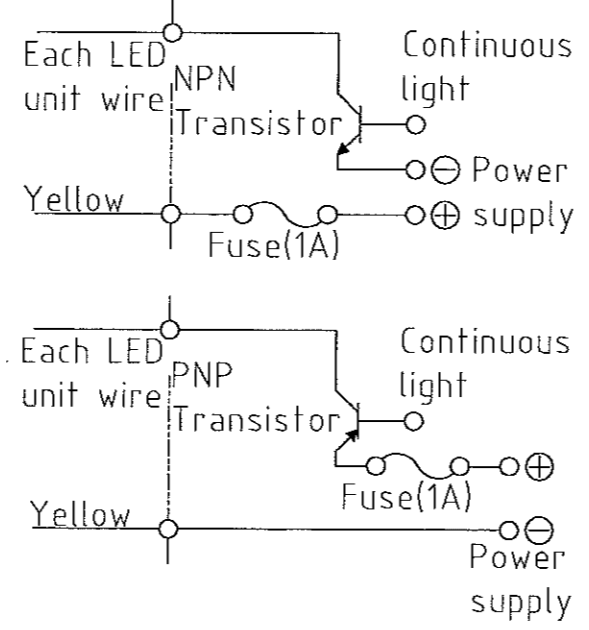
Each LED unit wire

NPN Transistor

Continuous light

$\ominus$ Power

$\oplus$ supply

Yellow

Fuse(1A)

Each LED unit wire

PNP Transistor

Continuous light

$\oplus$

Fuse(1A)

Yellow

$\ominus$

Power supply